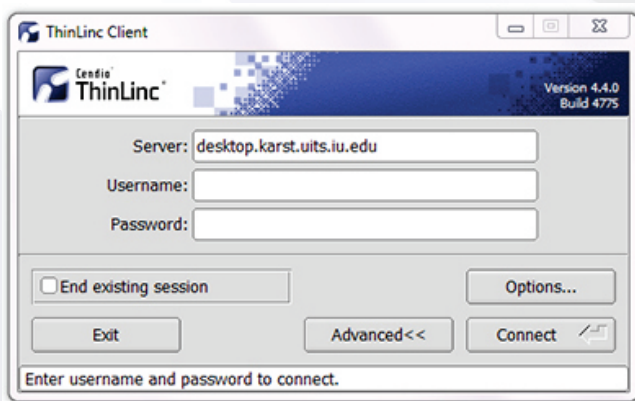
ThinLinc Client

Cendio ThinLinc

Version 4.4.0
Build 4775

Server: desktop.karst.uits.iu.edu

Username:

Password:

End existing session

Options...

Exit

Advanced<<

Connect

Enter username and password to connect.